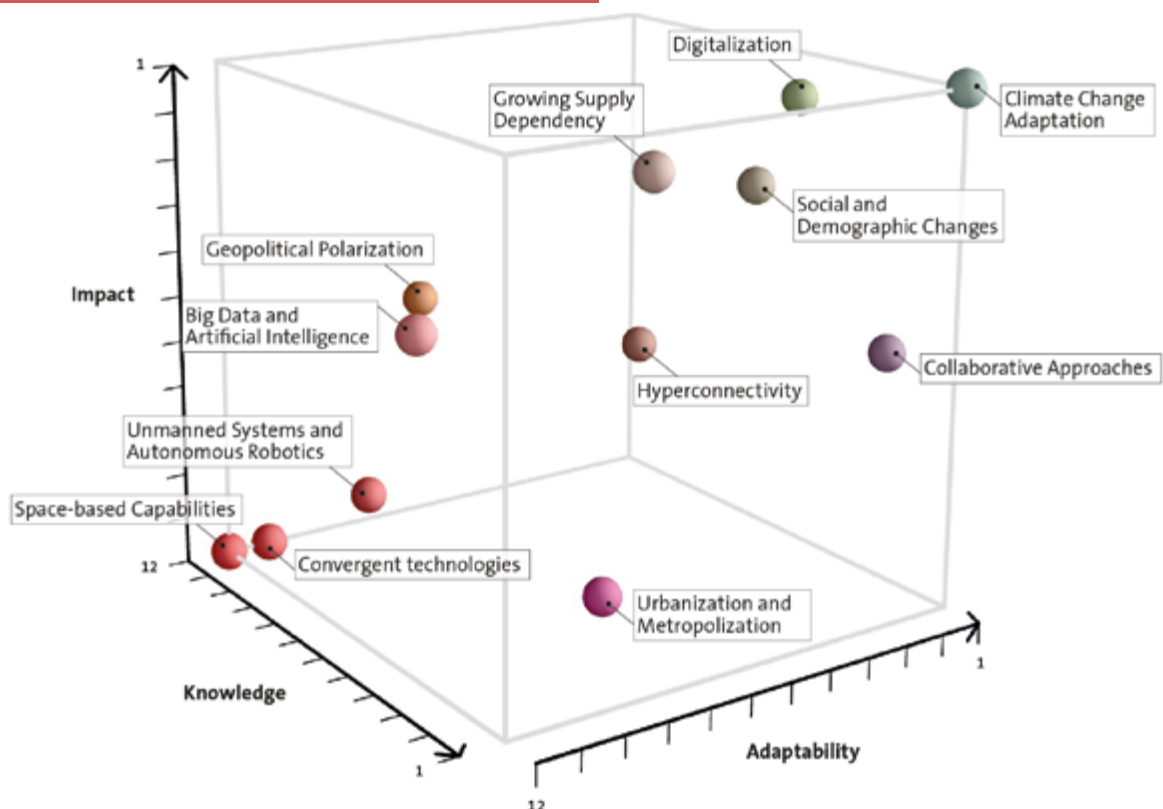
1

Impact

12

Knowledge

1

12

Adaptability

1

Digitalization

Climate Change Adaptation

Growing Supply Dependency

Social and Demographic Changes

Geopolitical Polarization

Big Data and Artificial Intelligence

Hyperconnectivity

Collaborative Approaches

Unmanned Systems and Autonomous Robotics

Space-based Capabilities

Convergent technologies

Urbanization and Metropolization